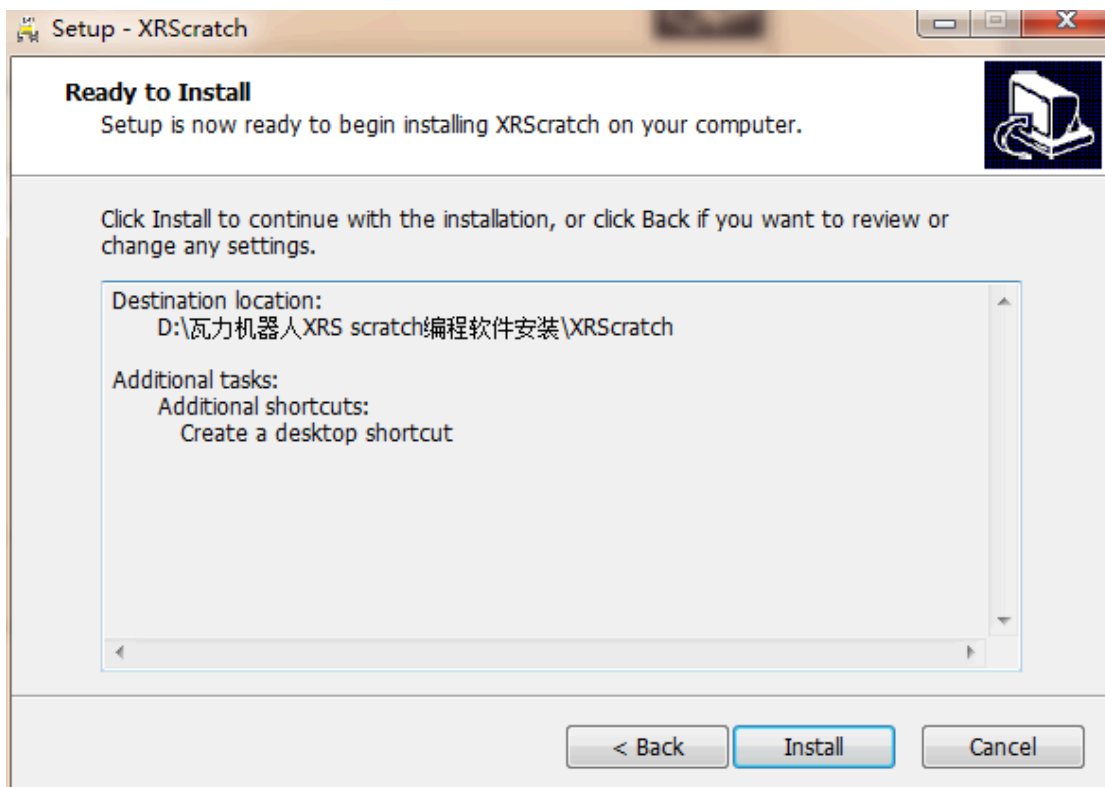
Setup - XRScratch

Ready to Install
Setup is now ready to begin installing XRScratch on your computer.

Click Install to continue with the installation, or click Back if you want to review or change any settings.

Destination location:
D:\瓦力机器人XRS scratch编程软件安装\XRScratch

Additional tasks:
Additional shortcuts:
Create a desktop shortcut

< Back
Install
Cancel